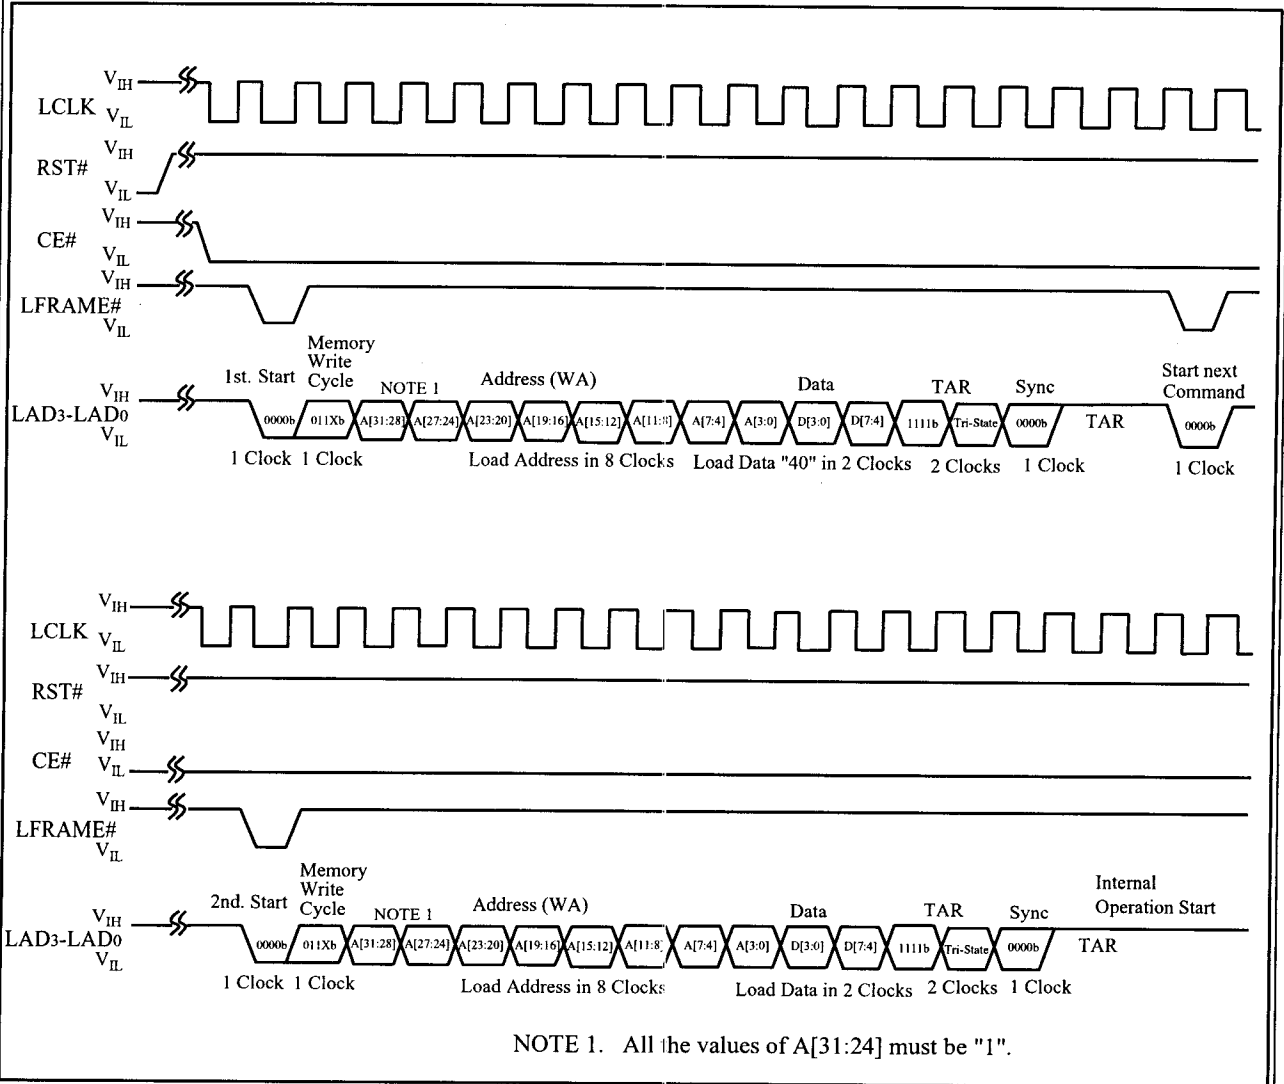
$V_{IH}$
LCLK $V_{IL}$
$V_{IH}$
RST#
$V_{IL}$
$V_{IH}$
CE#
$V_{IL}$
$V_{IH}$
LFRAME#
$V_{IL}$

1st. Start
Memory Write Cycle
NOTE 1
Address (WA)
Data
TAR
Sync
Start next Command

$V_{IH}$
LAD3-LAD0
$V_{IL}$

0000b | 011Xb | A[31:28] | A[27:24] | A[23:20] | A[19:16] | A[15:12] | A[11:8] | A[7:4] | A[3:0] | D[3:0] | D[7:4] | 1111b | Tri-State | 0000b
TAR
0000b

1 Clock 1 Clock
Load Address in 8 Clocks
Load Data "40" in 2 Clocks
2 Clocks
1 Clock
1 Clock

$V_{IH}$
LCLK $V_{IL}$
$V_{IH}$
RST#
$V_{IL}$
$V_{IH}$
CE# $V_{IL}$
$V_{IH}$
LFRAME#
$V_{IL}$

2nd. Start
Memory Write Cycle
NOTE 1
Address (WA)
Data
TAR
Sync
Internal Operation Start

$V_{IH}$
LAD3-LAD0
$V_{IL}$

0000b | 011Xb | A[31:28] | A[27:24] | A[23:20] | A[19:16] | A[15:12] | A[11:8] | A[7:4] | A[3:0] | D[3:0] | D[7:4] | 1111b | Tri-State | 0000b
TAR

1 Clock 1 Clock
Load Address in 8 Clocks
Load Data in 2 Clocks
2 Clocks
1 Clock

NOTE 1. All the values of A[31:24] must be "1".